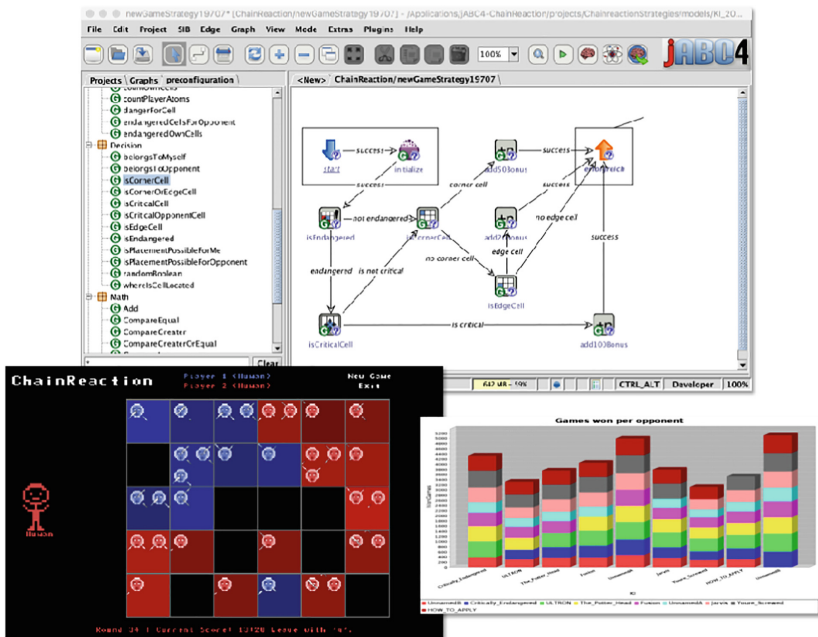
newGameStrategy19707* [ChainReaction/newGameStrategy19707] - /Applications/JABC4-ChainReaction/projects/ChainreactionStrategies/models/KI_20...

File Edit Project SIB Edge Graph View Mode Extras Plugins Help

100%

jABC4

Projects Graphs preconfiguration

countOwnCells
countPlayerAtoms
dangerforCell
endangeredCellsForOpponent
endangeredOwnCells
Decision
belongsToMyself
belongsToOpponent
isCornerCell
isCornerOrEdgeCell
isCriticalCell
isCriticalOpponentCell
isEdgeCell
isEndangered
isPlacementPossibleForMe
isPlacementPossibleForOpponent
randomBoolean
whereIsCellLocated
Math
Add
CompareEqual
CompareGreater
CompareGreaterOrEqual

Clear

<New> ChainReaction/newGameStrategy15707

start
success
initialize
success
add50Bonus
success
endAttack
corner cell
not endangered
isEndangered
isCornerCell
add25Bonus
no edge cell
edge cell
endangered
is not critical
no corner cell
success
isEdgeCell
is critical
isCriticalCell
add100Bonus

642 MB - 59%
CTRL_ALT
Developer
100%

ChainReaction

Player 1 (Human)
Player 2 (Human)

New Game
Exit

Human

Round 34 | Current Score: 13120 Leave with 'n'.

Games won per opponent

Unnamed48 Critically_Endangered ULTRON The_Potter_Head Fusion Unnamed48 Jarvis Team_Screwed HOW_TO_APPLY